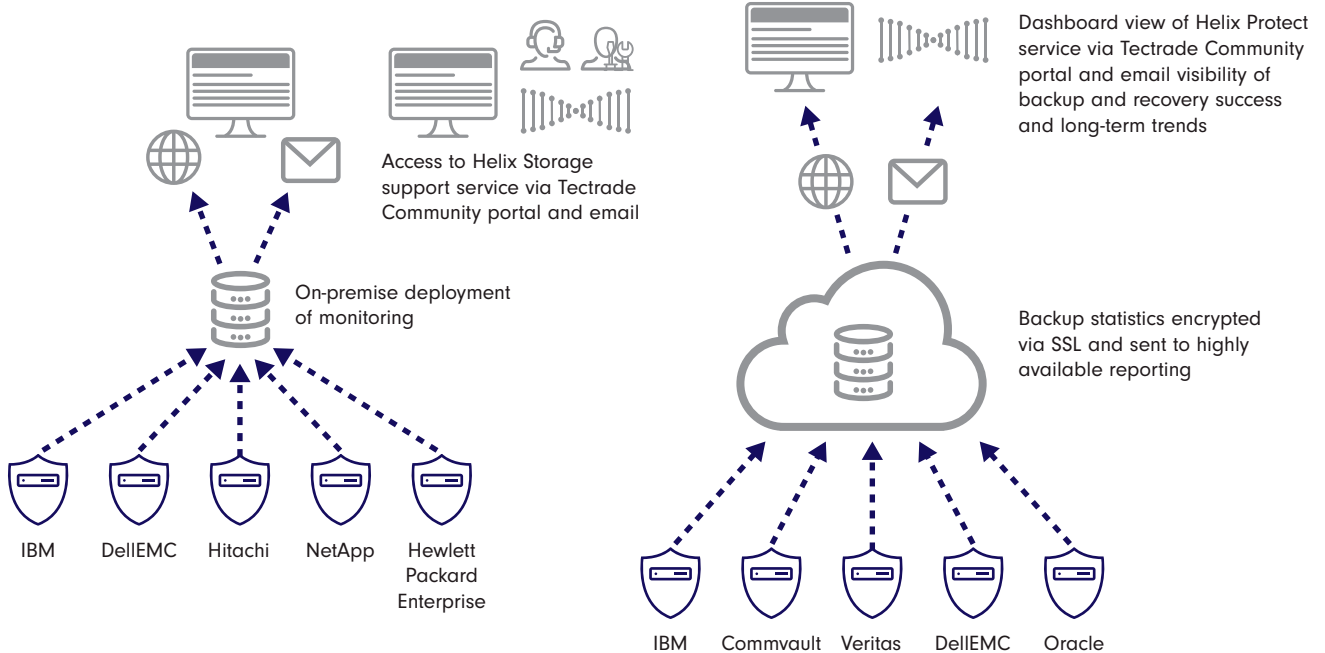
Access to Helix Storage support service via Tectrade Community portal and email

On-premise deployment of monitoring

IBM

DellEMC

Hitachi

NetApp

Hewlett Packard Enterprise

Dashboard view of Helix Protect service via Tectrade Community portal and email visibility of backup and recovery success and long-term trends

Backup statistics encrypted via SSL and sent to highly available reporting

IBM

Commvault

Veritas

DellEMC

Oracle